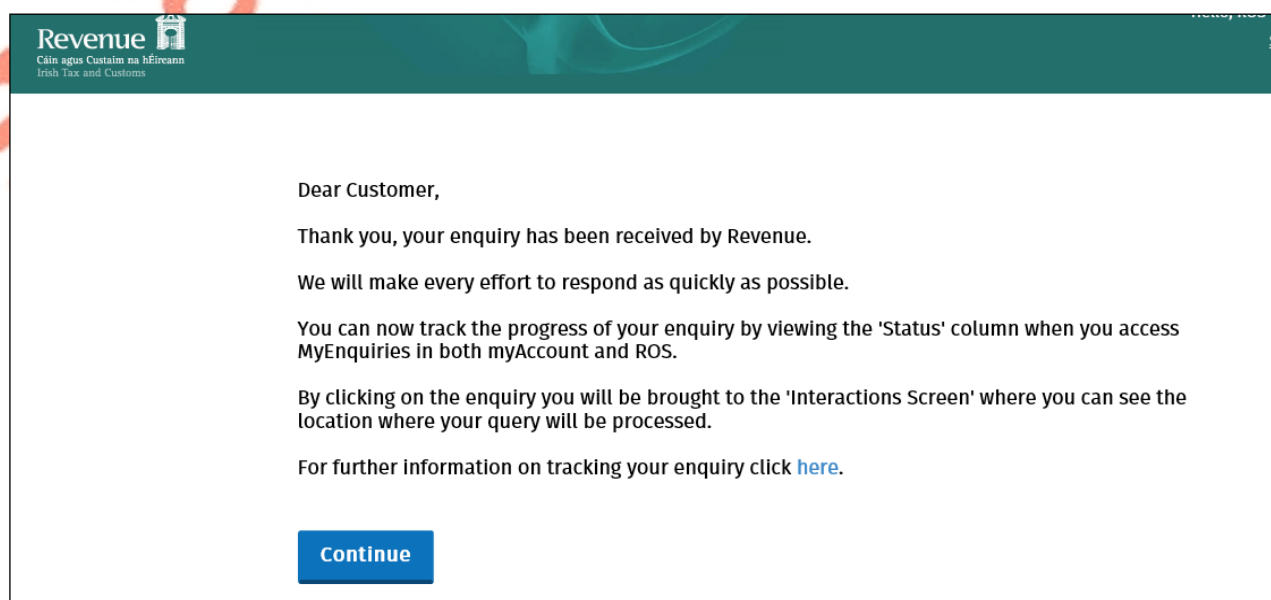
Revenue
Cáin agus Custaim na hÉireann
Irish Tax and Customs

Hello, ROS

Dear Customer,

Thank you, your enquiry has been received by Revenue.

We will make every effort to respond as quickly as possible.

You can now track the progress of your enquiry by viewing the 'Status' column when you access MyEnquiries in both myAccount and ROS.

By clicking on the enquiry you will be brought to the 'Interactions Screen' where you can see the location where your query will be processed.

For further information on tracking your enquiry click here.

Continue